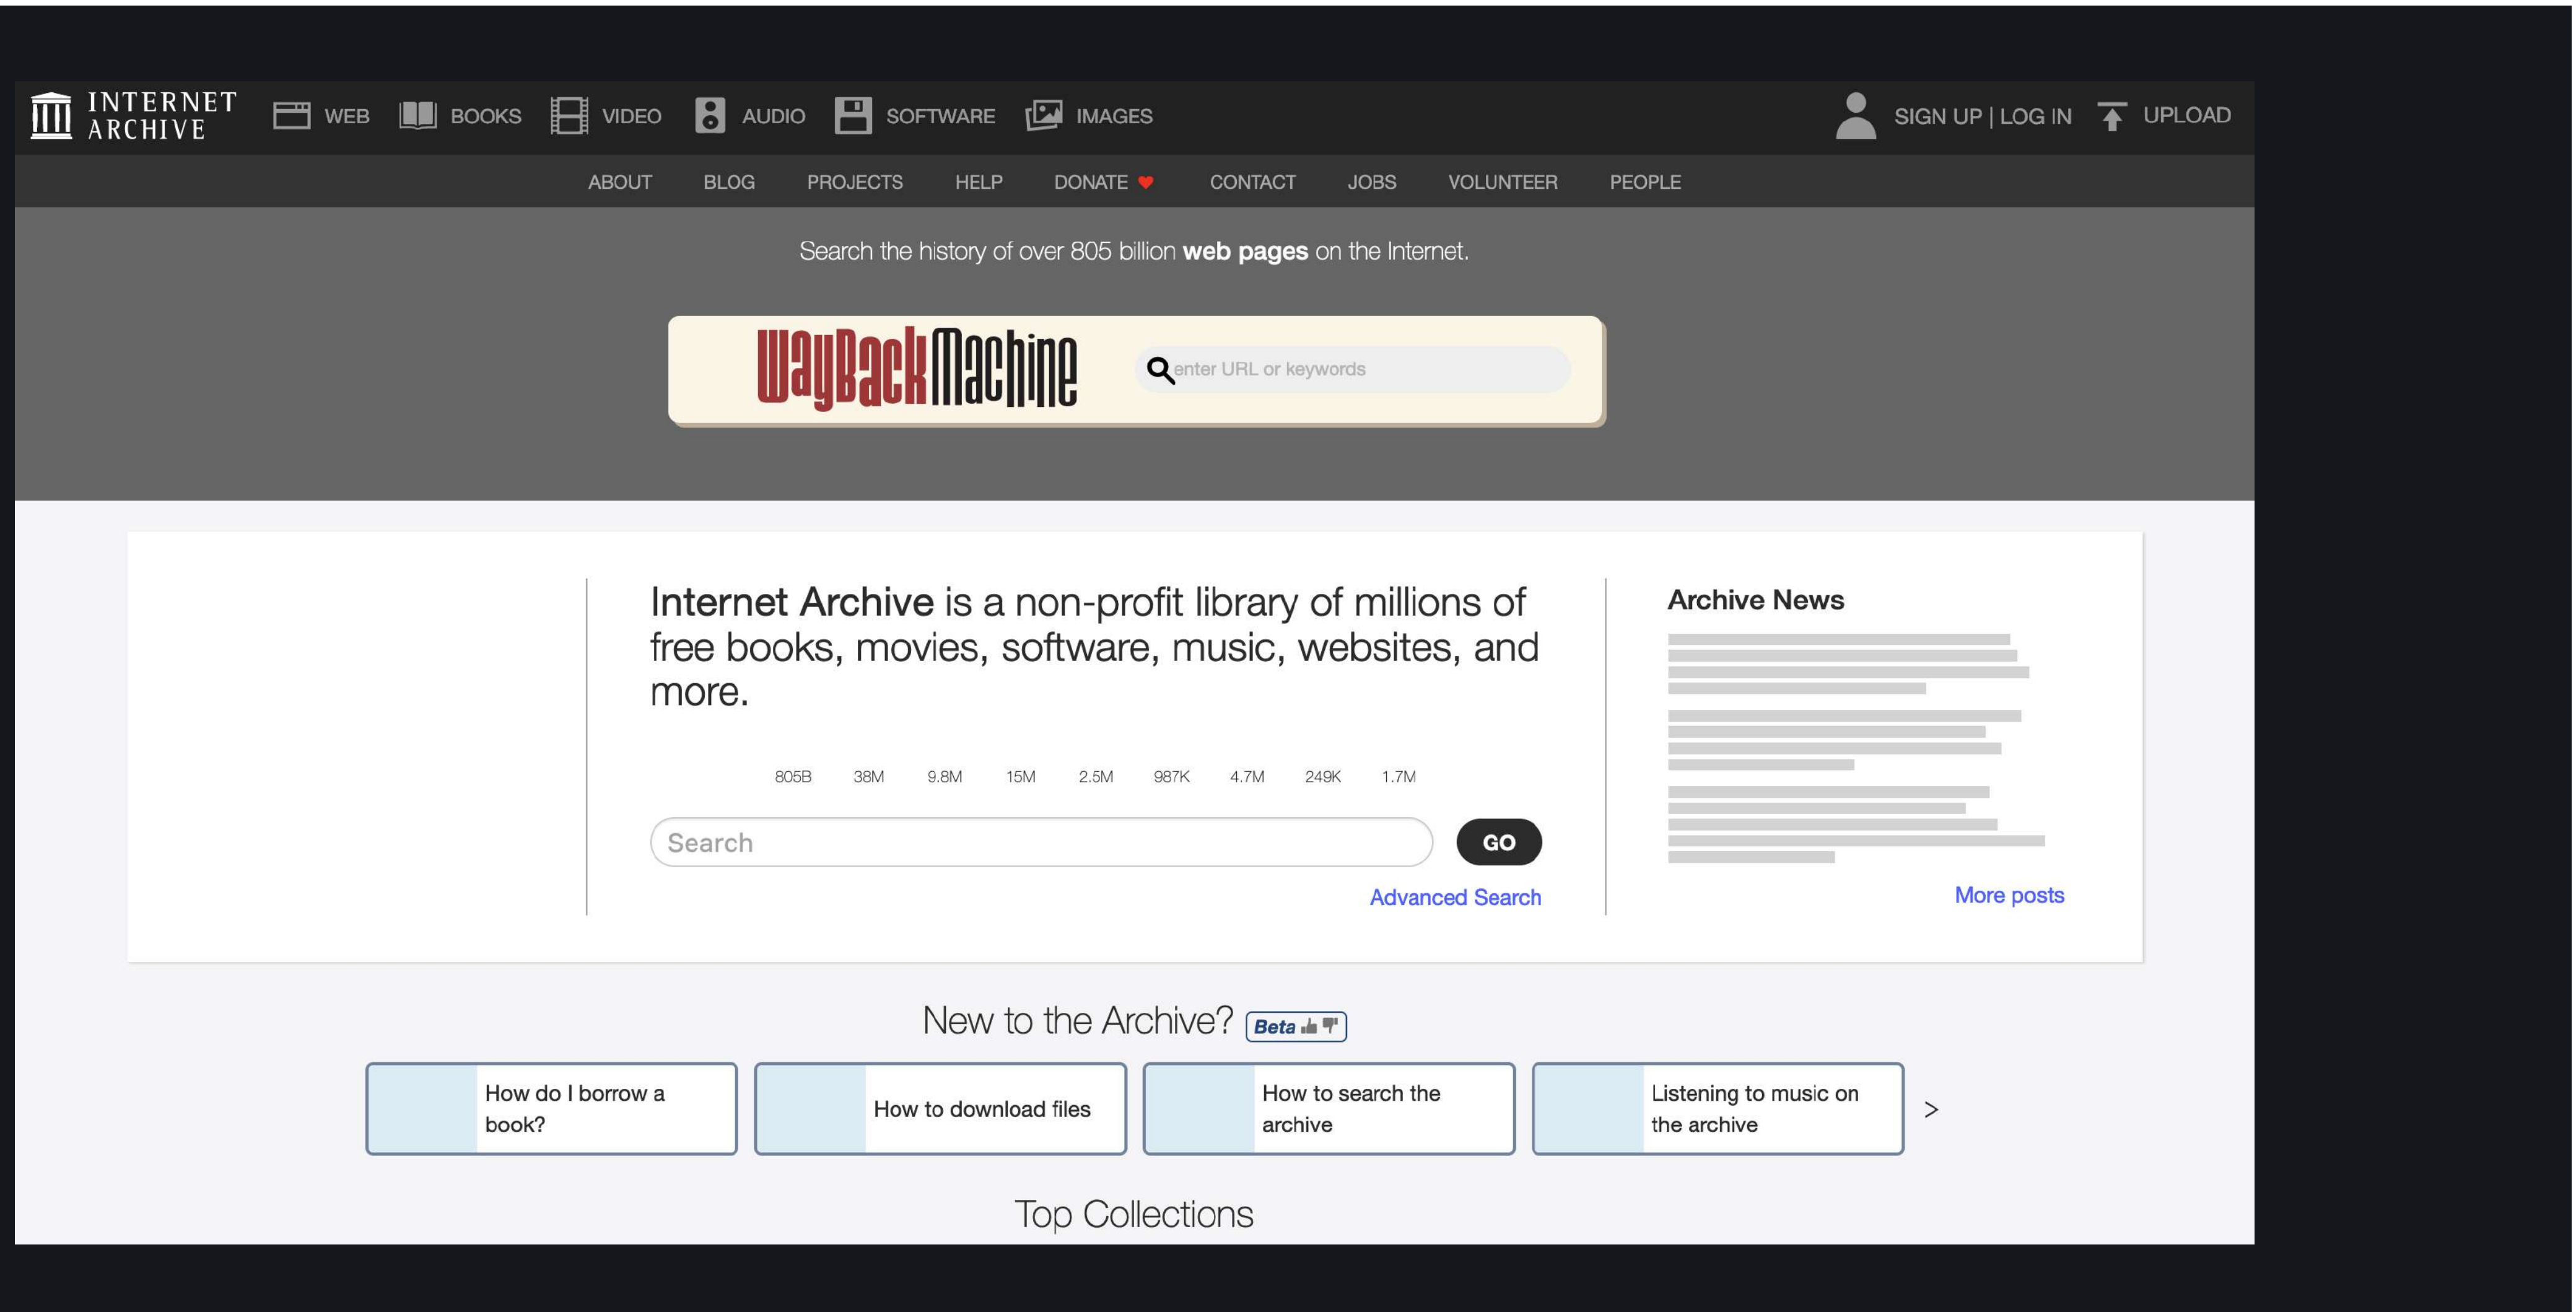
INTERNET ARCHIVE WEB BOOKS VIDEO AUDIO SOFTWARE IMAGES SIGN UP | LOG IN UPLOAD

ABOUT BLOG PROJECTS HELP DONATE CONTACT JOBS VOLUNTEER PEOPLE

Search the history of over 805 billion **web pages** on the Internet.

WayBackMachine enter URL or keywords

**Internet Archive** is a non-profit library of millions of free books, movies, software, music, websites, and more.

805B 38M 9.8M 15M 2.5M 987K 4.7M 249K 1.7M

Search GO

Advanced Search

Archive News

More posts

New to the Archive? Beta

How do I borrow a book?

How to download files

How to search the archive

Listening to music on the archive

>

Top Collections